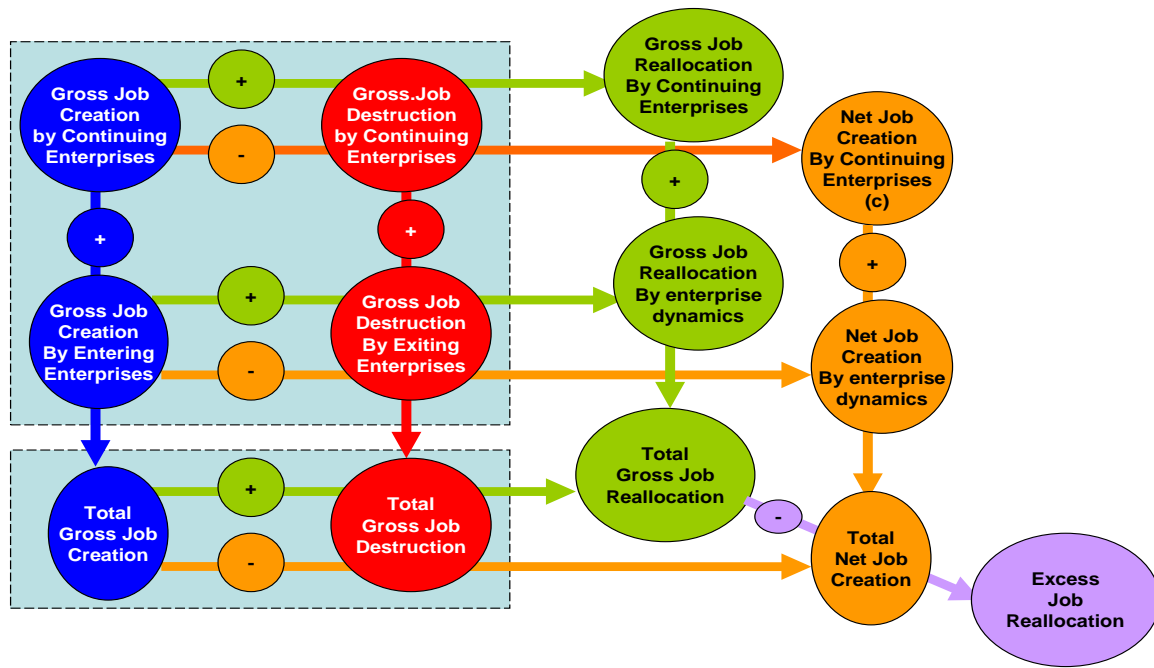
Gross Job Creation by Continuing Enterprises

+

Gross.Job Destruction by Continuing Enterprises

Gross Job Reallocation By Continuing Enterprises

-

Net Job Creation By Continuing Enterprises (c)

+

+

+

Gross Job Creation By Entering Enterprises

+

Gross Job Destruction By Exiting Enterprises

Gross Job Reallocation By enterprise dynamics

+

-

Net Job Creation By enterprise dynamics

Total Gross Job Creation

+

Total Gross Job Destruction

Total Gross Job Reallocation

-

-

Total Net Job Creation

Excess Job Reallocation